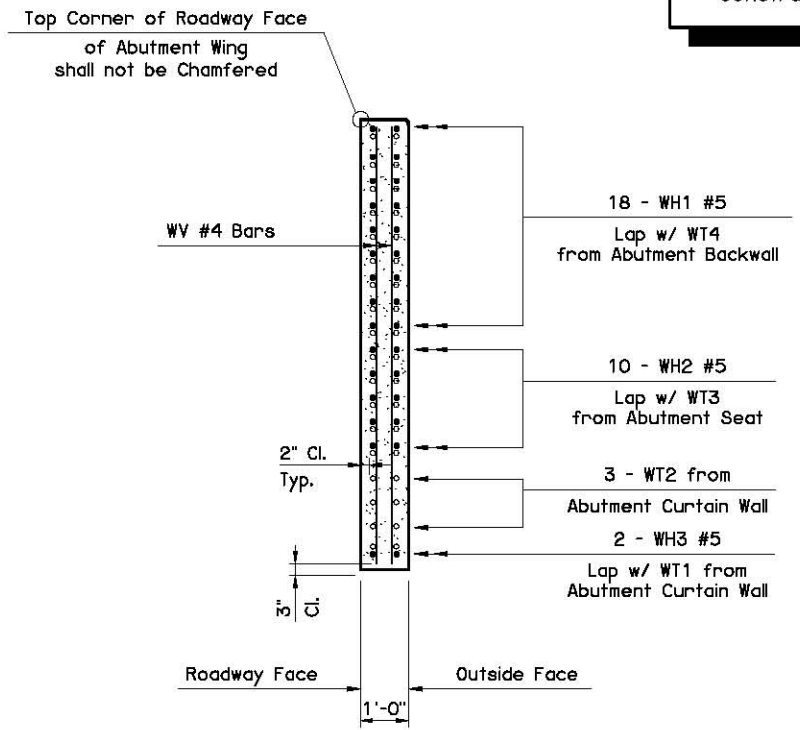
Top Corner of Roadway Face of Abutment Wing shall not be Chamfered

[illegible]

WV #4 Bars

18 - WH1 #5
Lap w/ WT4 from Abutment Backwall

10 - WH2 #5
Lap w/ WT3 from Abutment Seat

2" Cl. Typ.

3 - WT2 from Abutment Curtain Wall

2 - WH3 #5
Lap w/ WT1 from Abutment Curtain Wall

3" Cl.

Roadway Face

Outside Face

1'-0"